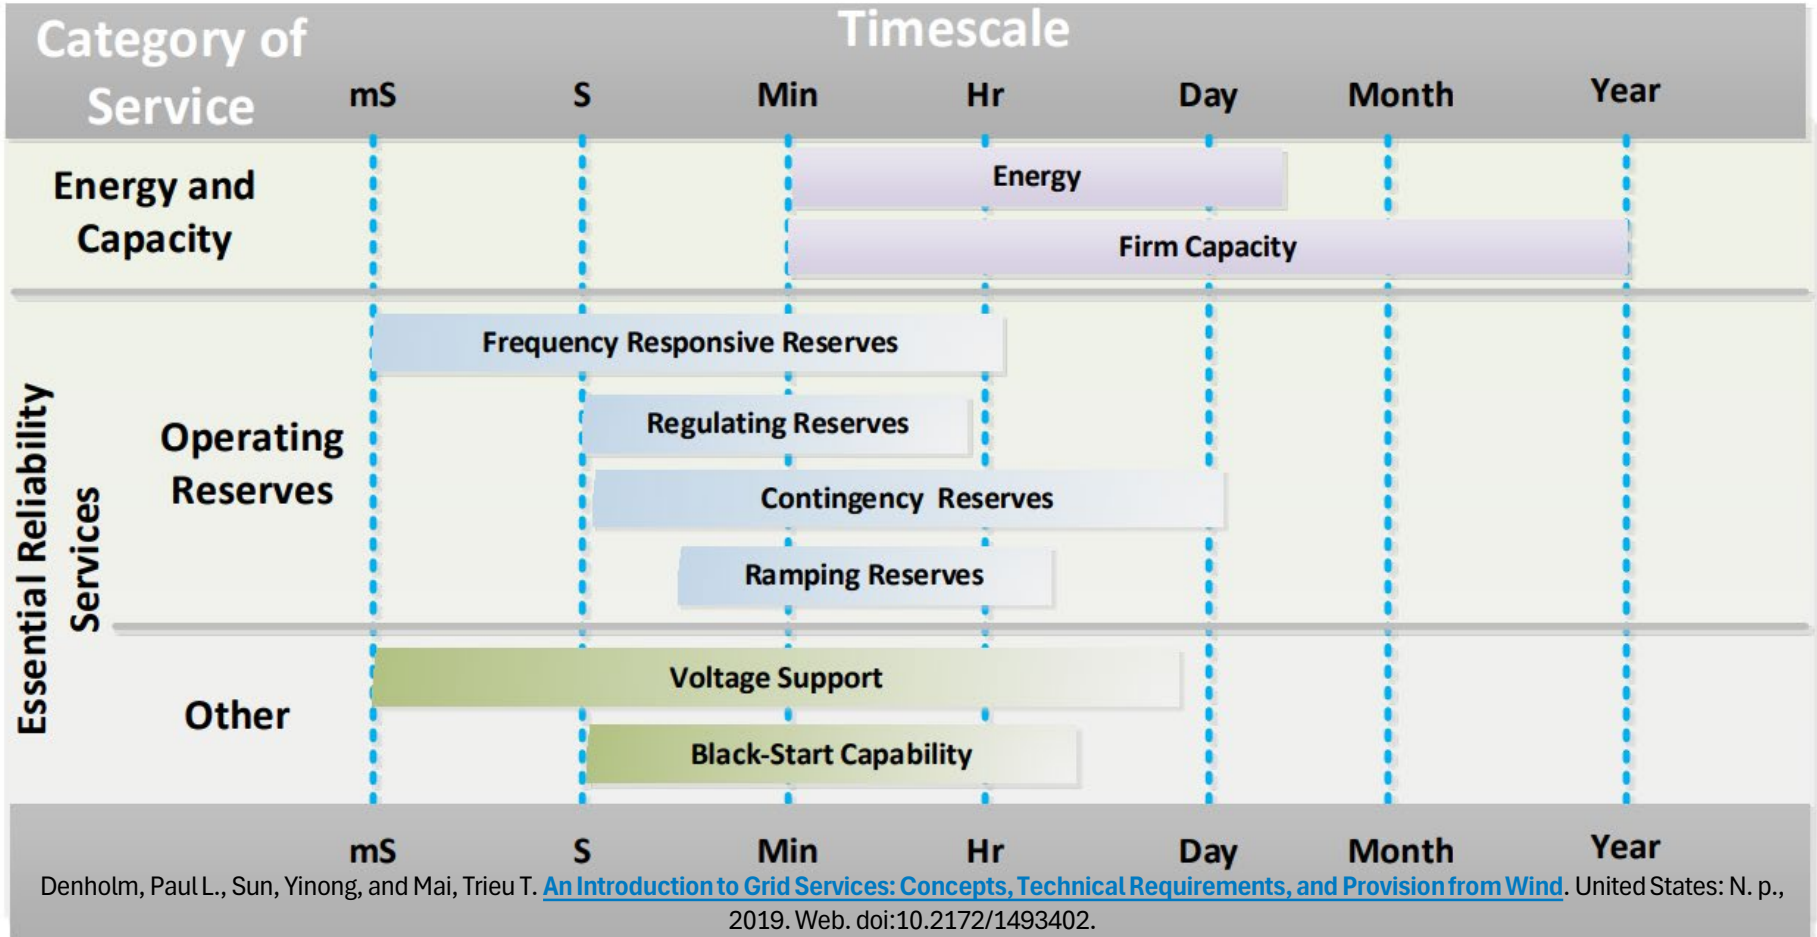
Category of Service

Timescale

mS S Min Hr Day Month Year

Energy and Capacity

Energy

Firm Capacity

Essential Reliability Services

Operating Reserves

Frequency Responsive Reserves

Regulating Reserves

Contingency Reserves

Ramping Reserves

Other

Voltage Support

Black-Start Capability

mS S Min Hr Day Month Year

Denholm, Paul L., Sun, Yinong, and Mai, Trieu T. An Introduction to Grid Services: Concepts, Technical Requirements, and Provision from Wind. United States: N. p., 2019. Web. doi:10.2172/1493402.